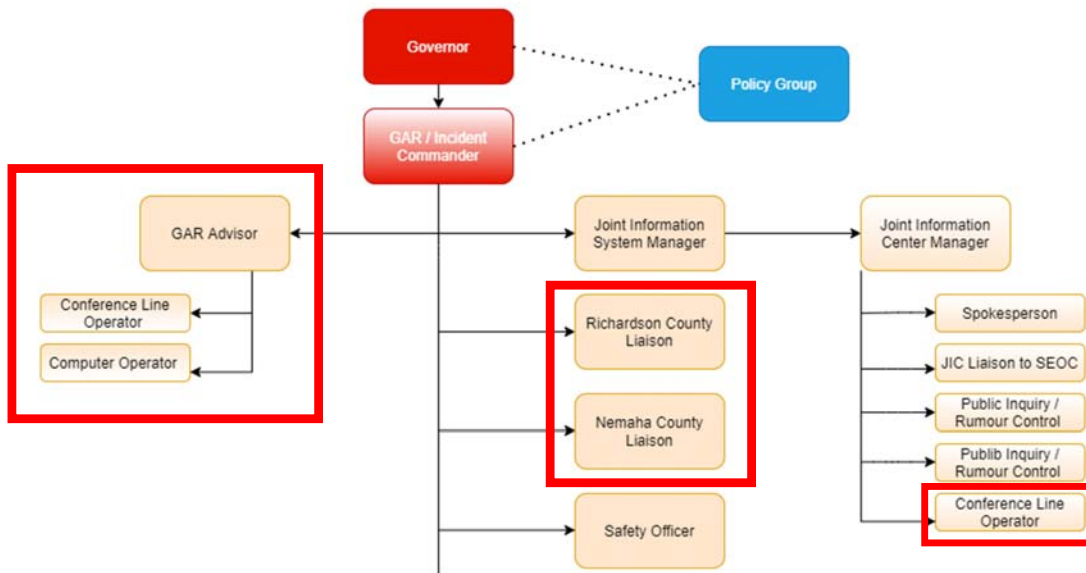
Governor

Policy Group

GAR / Incident Commander

GAR Advisor

Conference Line Operator

Computer Operator

Joint Information System Manager

Richardson County Liaison

Nemaha County Liaison

Safety Officer

Joint Information Center Manager

Spokesperson

JIC Liaison to SEOC

Public Inquiry / Rumour Control

Publib Inquiry / Rumour Control

Conference Line Operator